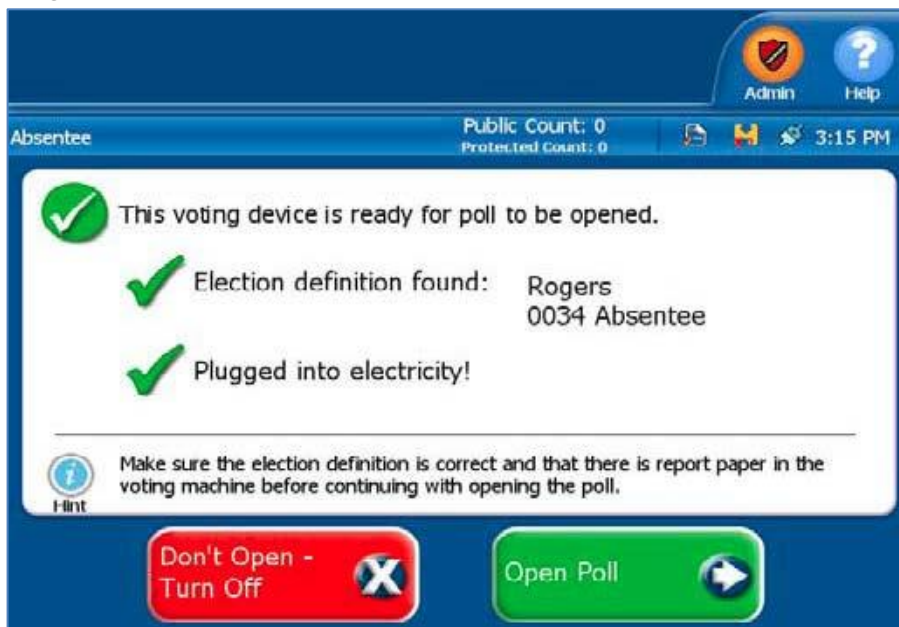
Admin

Help

Absentee

Public Count: 0
Protected Count: 0

3:15 PM

This voting device is ready for poll to be opened.

Election definition found: Rogers
0034 Absentee

Plugged into electricity!

Hint

Make sure the election definition is correct and that there is report paper in the voting machine before continuing with opening the poll.

Don't Open - Turn Off

Open Poll